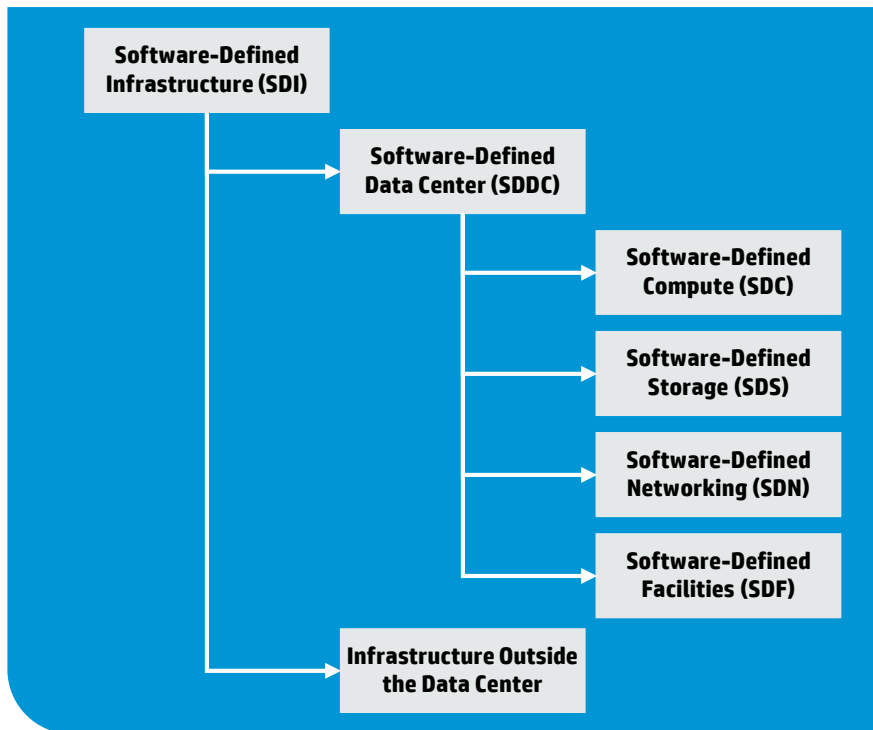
Software-Defined Infrastructure (SDI)

Software-Defined Data Center (SDDC)

Software-Defined Compute (SDC)

Software-Defined Storage (SDS)

Software-Defined Networking (SDN)

Software-Defined Facilities (SDF)

Infrastructure Outside the Data Center